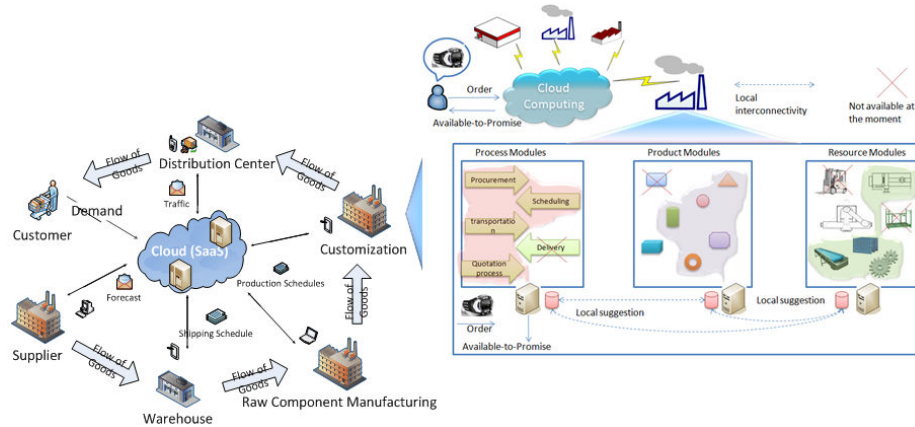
Flow of Goods

Distribution Center

Flow of Goods

Traffic

Demand

Customer

Cloud (SaaS)

Customization

Forecast

Production Schedules

Flow of Goods

Shipping Schedule

Supplier

Flow of Goods

Flow of Goods

Warehouse

Raw Component Manufacturing

Order

Cloud Computing

Available-to-Promise

Local interconnectivity

Not available at the moment

Process Modules

Product Modules

Resource Modules

Procurement

Scheduling

transportation

Delivery

Quotation process

Order

Local suggestion

Local suggestion

Available-to-Promise